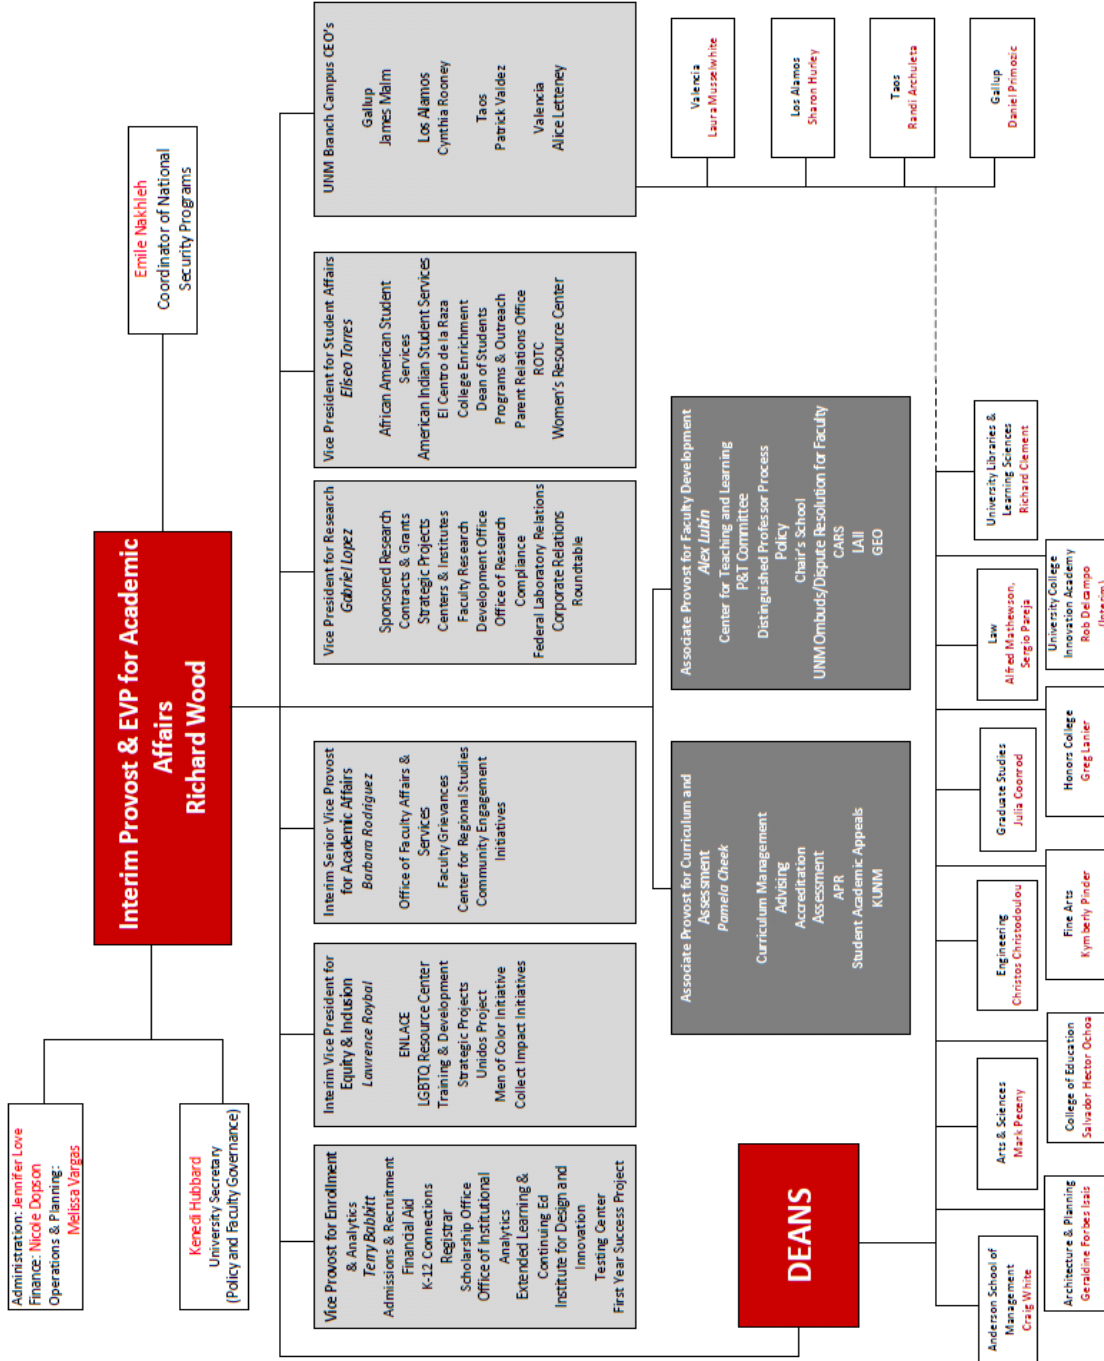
Interim Provost & EVP for Academic Affairs
Richard Wood

Emile Nakhleh
Coordinator of National Security Programs

Administration: Jennifer Love
Finance: Nicole Dopson
Operations & Planning: Melissa Vargas

Keredi Hubbard
University Secretary
(Policy and Faculty Governance)

Vice Provost for Enrollment & Analytics
Terry Babbitt
Admissions & Recruitment
Financial Aid
K-12 Connections
Registrar
Scholarship Office
Office of Institutional Analytics
Extended Learning & Continuing Ed
Institute for Design and Innovation
Testing Center
First Year Success Project

Interim Vice President for Equity & Inclusion
Lawrence Roybal
ENLACE
LGBTQ Resource Center
Training & Development
Strategic Projects
Unidos Project
Men of Color Initiative
Collect Impact Initiatives

Interim Senior Vice Provost for Academic Affairs
Barbara Rodriguez
Office of Faculty Affairs & Services
Faculty Grievances
Center for Regional Studies
Community Engagement Initiatives

Vice President for Research
Gabriel Lopez
Sponsored Research
Contracts & Grants
Strategic Projects
Centers & Institutes
Faculty Research Development Office
Office of Research Compliance
Federal Laboratory Relations
Corporate Relations
Roundtable

Vice President for Student Affairs
Eliseo Torres
African American Student Services
American Indian Student Services
El Centro de la Raza
College Enrichment
Dean of Students
Programs & Outreach
Parent Relations Office
ROTC
Women's Resource Center

UNM Branch Campus CEO's
Gallup
James Malm
Los Alamos
Cynthia Rooney
Taos
Patrick Valdez
Valencia
Alice Letteney

Valencia
Laura Musselwhite

Los Alamos
Sharon Hurley

Taos
Randi Archuleta

Gallup
Daniel Primozic

Associate Provost for Curriculum and Assessment
Pamela Cheek
Curriculum Management
Advising
Accreditation
Assessment
APR
Student Academic Appeals
KUNM

Associate Provost for Faculty Development
Alex Lubin
Center for Teaching and Learning
P&T Committee
Distinguished Professor Process
Policy
Chair's School
UNM Ombuds/Dispute Resolution for Faculty
CARS
LAII
GEO

DEANS

Anderson School of Management
Craig White

Architecture & Planning
Geraldine Forbes Isais

Arts & Sciences
Mark Peceny

College of Education
Salvador Hector Ochoa

Engineering
Christos Christodoulou

Fine Arts
Kymberly Pinder

Graduate Studies
Julia Coonrod

Honors College
Greg Lanier

Law
Alfred Mathewson, Sergio Pareja

University College
Innovation Academy
Rob DelCampo
(Interim)

University Libraries & Learning Sciences
Richard Clement